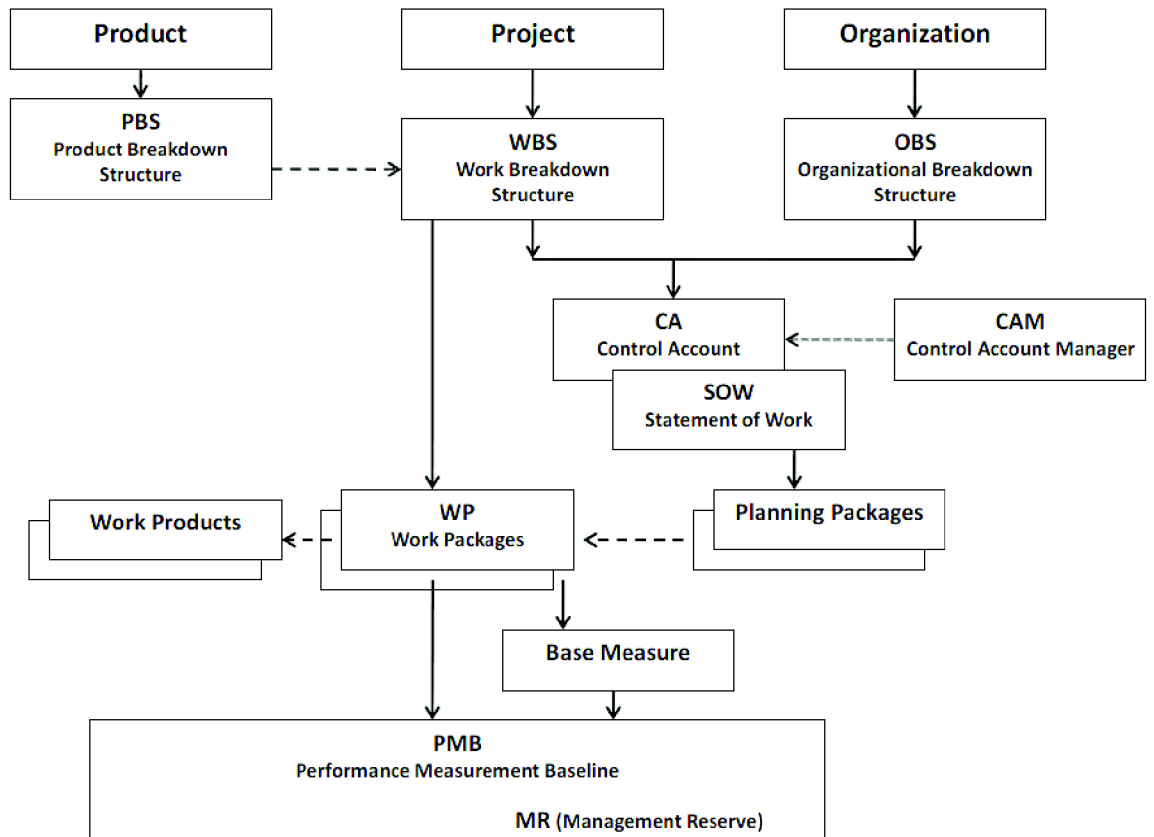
Product

Project

Organization

PBS
Product Breakdown Structure

WBS
Work Breakdown Structure

OBS
Organizational Breakdown Structure

CA
Control Account

CAM
Control Account Manager

SOW
Statement of Work

Work Products

WP
Work Packages

Planning Packages

Base Measure

PMB
Performance Measurement Baseline

MR (Management Reserve)